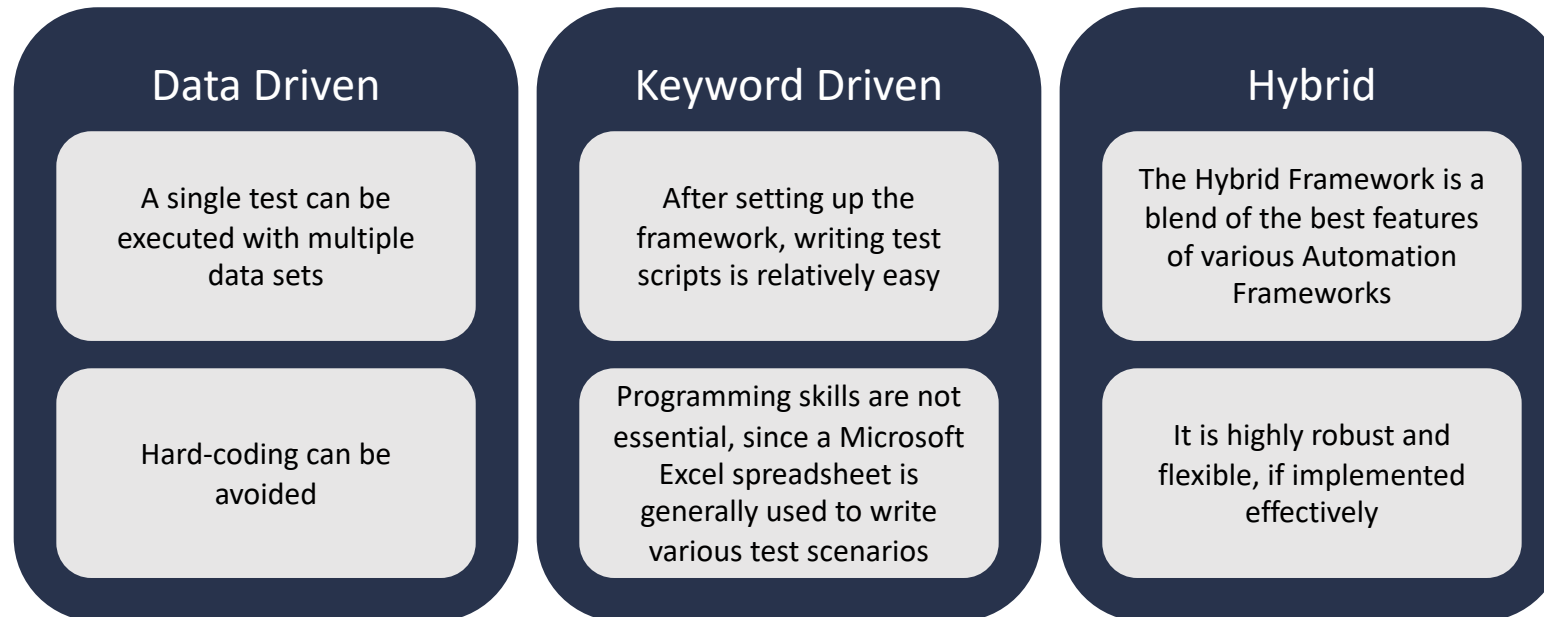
Data Driven

A single test can be executed with multiple data sets

Hard-coding can be avoided

Keyword Driven

After setting up the framework, writing test scripts is relatively easy

Programming skills are not essential, since a Microsoft Excel spreadsheet is generally used to write various test scenarios

Hybrid

The Hybrid Framework is a blend of the best features of various Automation Frameworks

It is highly robust and flexible, if implemented effectively